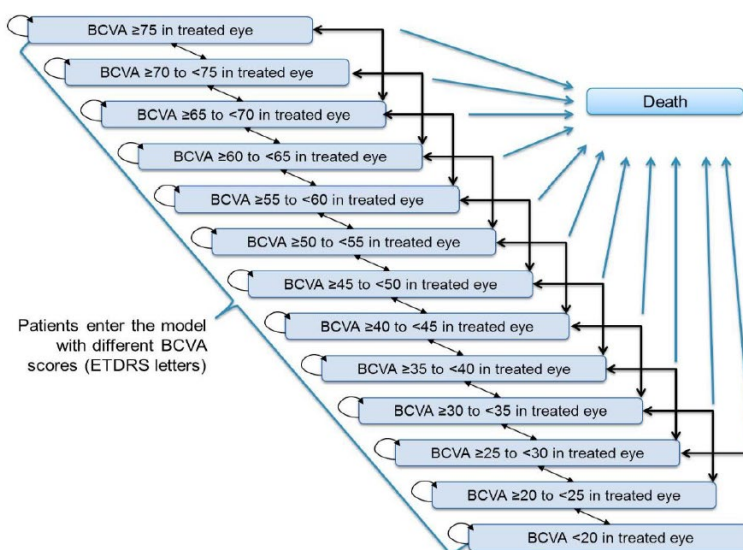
BCVA ≥75 in treated eye

BCVA ≥70 to <75 in treated eye

BCVA ≥65 to <70 in treated eye

BCVA ≥60 to <65 in treated eye

BCVA ≥55 to <60 in treated eye

BCVA ≥50 to <55 in treated eye

BCVA ≥45 to <50 in treated eye

BCVA ≥40 to <45 in treated eye

BCVA ≥35 to <40 in treated eye

BCVA ≥30 to <35 in treated eye

BCVA ≥25 to <30 in treated eye

BCVA ≥20 to <25 in treated eye

BCVA <20 in treated eye

Death

Patients enter the model with different BCVA scores (ETDRS letters)